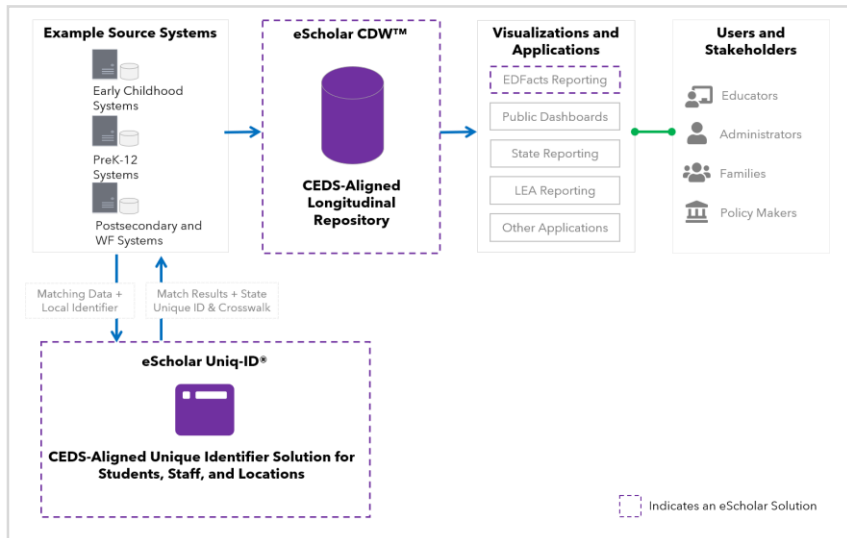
Example Source Systems

Early Childhood Systems

PreK-12 Systems

Postsecondary and WF Systems

eScholar CDW™

CEDS-Aligned Longitudinal Repository

Visualizations and Applications

EDFacts Reporting

Public Dashboards

State Reporting

LEA Reporting

Other Applications

Users and Stakeholders

Educators

Administrators

Families

Policy Makers

Matching Data + Local Identifier

Match Results + State Unique ID & Crosswalk

eScholar Uniq-ID®

CEDS-Aligned Unique Identifier Solution for Students, Staff, and Locations

Indicates an eScholar Solution